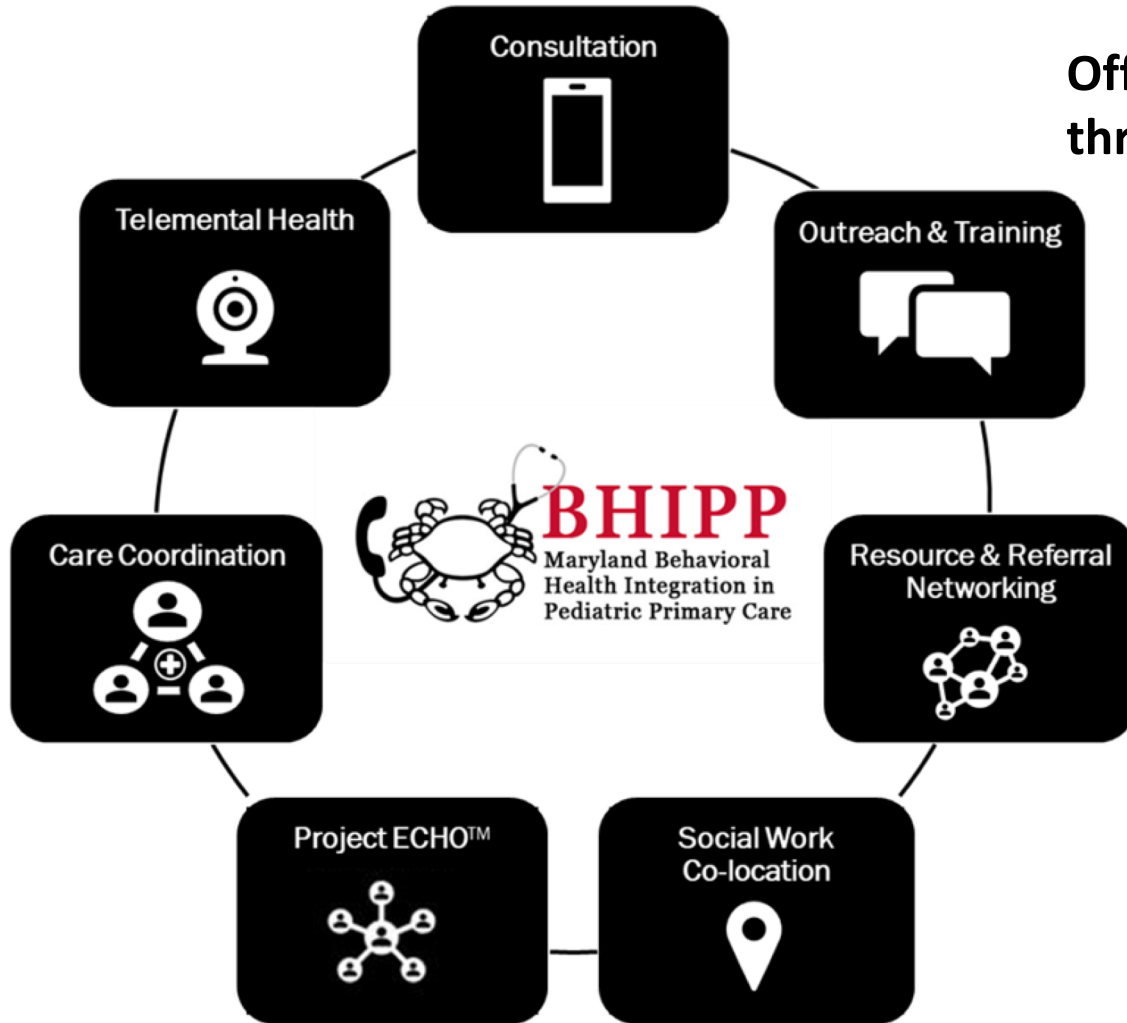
Consultation

Off
thr

Telemental Health

Outreach & Training

BHIPP
Maryland Behavioral Health Integration in Pediatric Primary Care

Care Coordination

Resource & Referral Networking

Project ECHO™

Social Work Co-location